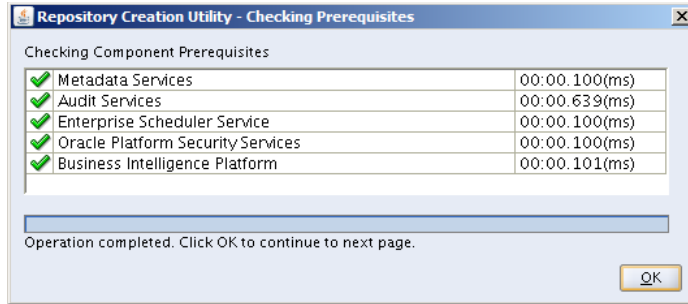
Repository Creation Utility - Checking Prerequisites

Checking Component Prerequisites

| | |
|---|---|
| Metadata Services | 00:00.100(ms) |
| Audit Services | 00:00.639(ms) |
| Enterprise Scheduler Service | 00:00.100(ms) |
| Oracle Platform Security Services | 00:00.100(ms) |
| Business Intelligence Platform | 00:00.101(ms) |

Operation completed. Click OK to continue to next page.

OK